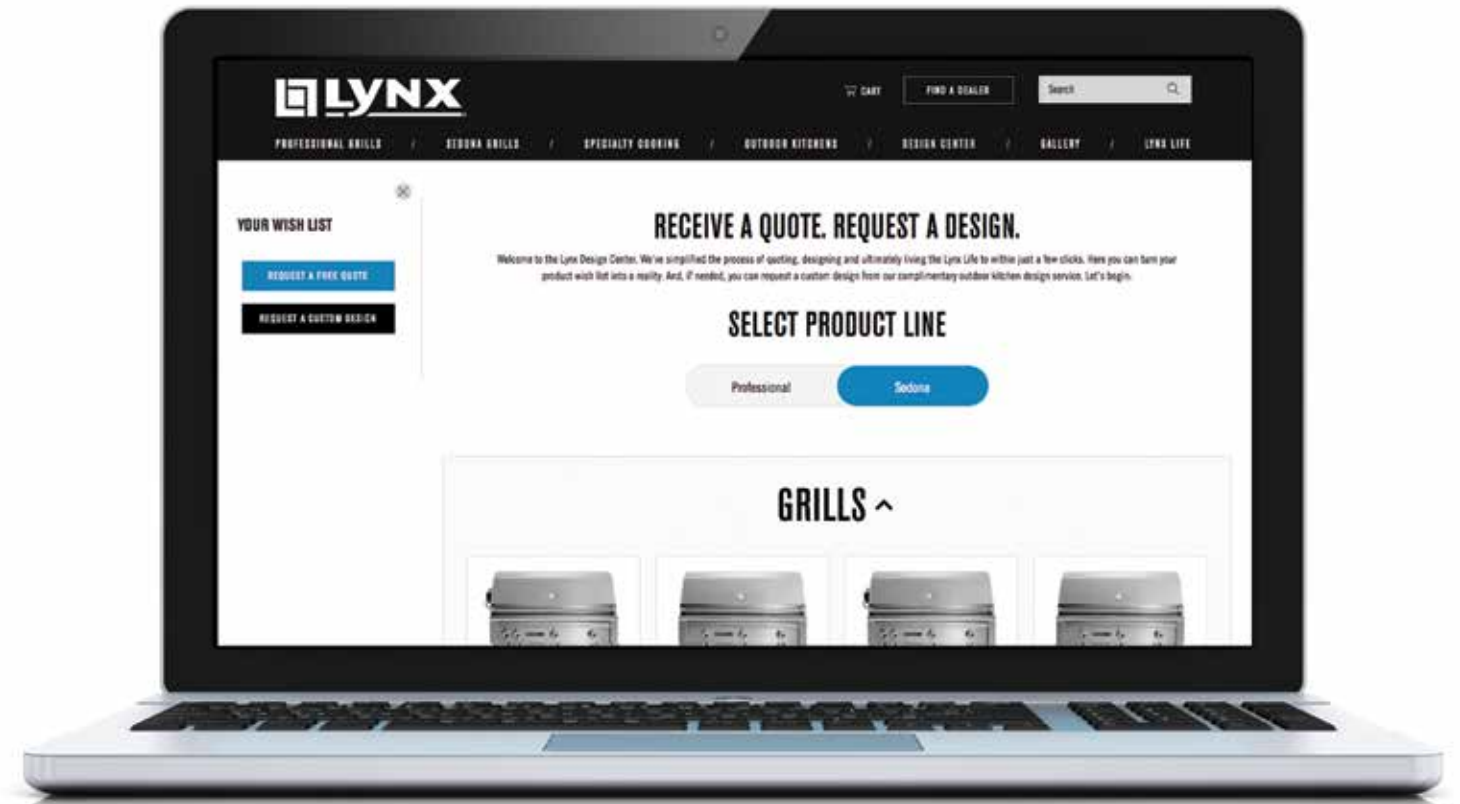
LYNX

CART FIND A DEALER Search

PROFESSIONAL GRILLS / SEDONA GRILLS / SPECIALTY COOKING / OUTDOOR KITCHENS / DESIGN CENTER / GALLERY / LYNX LIFE

YOUR WISH LIST

REQUEST A FREE QUOTE

REQUEST A CUSTOM DESIGN

RECEIVE A QUOTE. REQUEST A DESIGN.

Welcome to the Lynx Design Center. We've simplified the process of quoting, designing and ultimately living the Lynx Life to within just a few clicks. Here you can turn your product wish list into a reality. And, if needed, you can request a custom design from our complimentary outdoor kitchen design service. Let's begin.

SELECT PRODUCT LINE

Professional Sedona

GRILLS